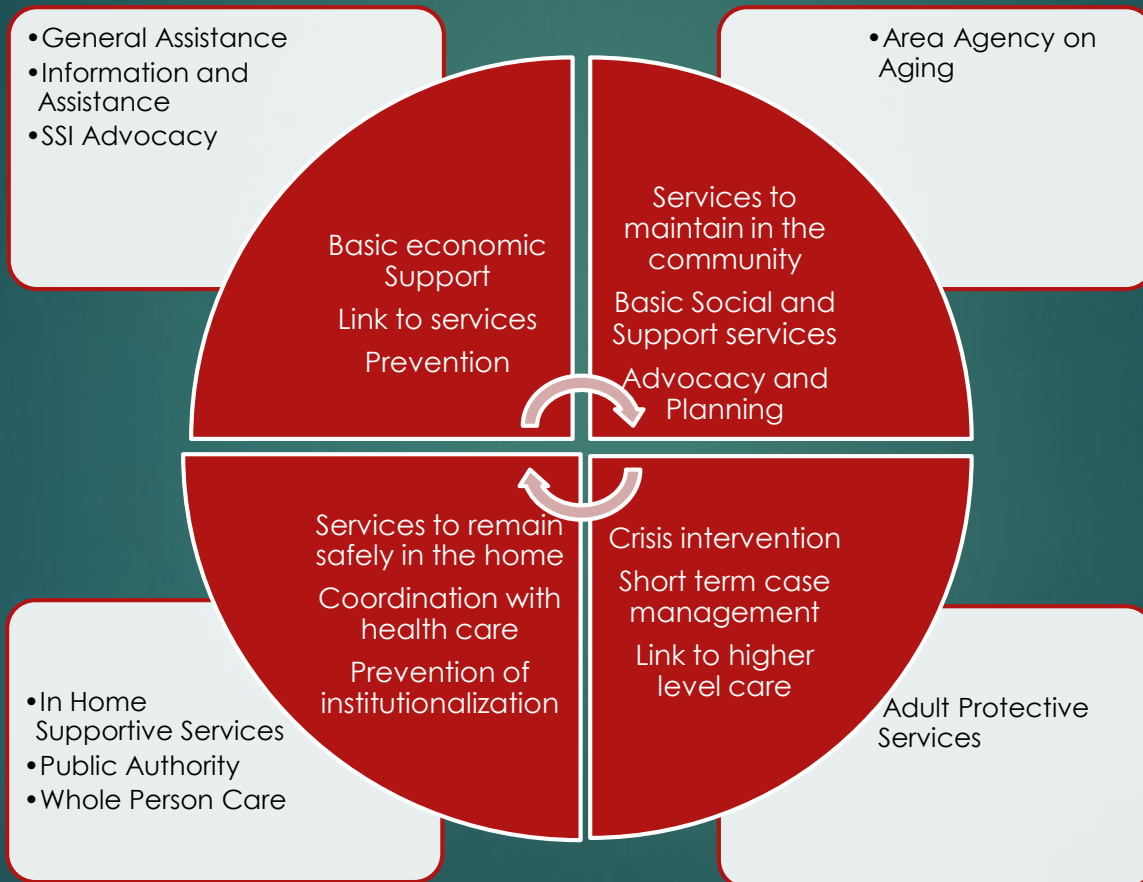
•General Assistance
•Information and Assistance
•SSI Advocacy

•Area Agency on Aging

Basic economic Support

Link to services

Prevention

Services to maintain in the community

Basic Social and Support services

Advocacy and Planning

Services to remain safely in the home

Coordination with health care

Prevention of institutionalization

Crisis intervention

Short term case management

Link to higher level care

•In Home Supportive Services
•Public Authority
•Whole Person Care

Adult Protective Services